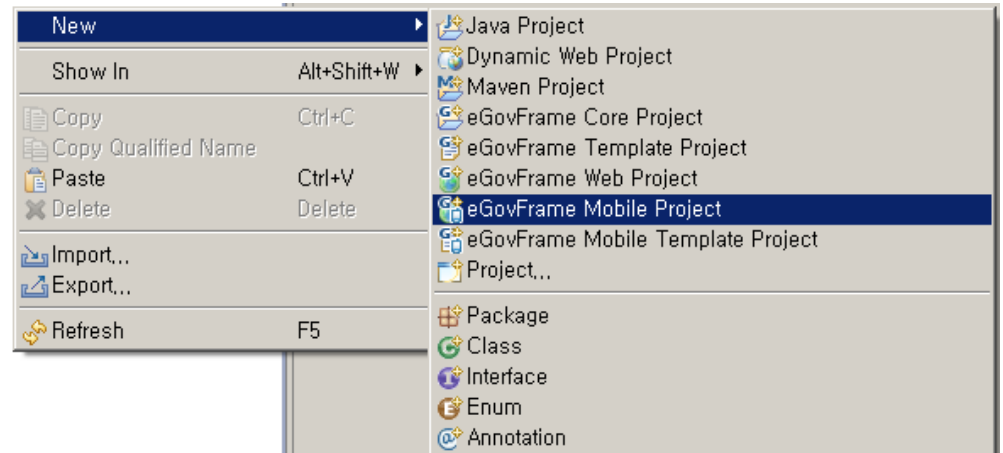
New
Show In Alt+Shift+W
Copy Ctrl+C
Copy Qualified Name
Paste Ctrl+V
Delete Delete
Import...
Export...
Refresh F5

Java Project
Dynamic Web Project
Maven Project
eGovFrame Core Project
eGovFrame Template Project
eGovFrame Web Project
eGovFrame Mobile Project
eGovFrame Mobile Template Project
Project...
Package
Class
Interface
Enum
Annotation